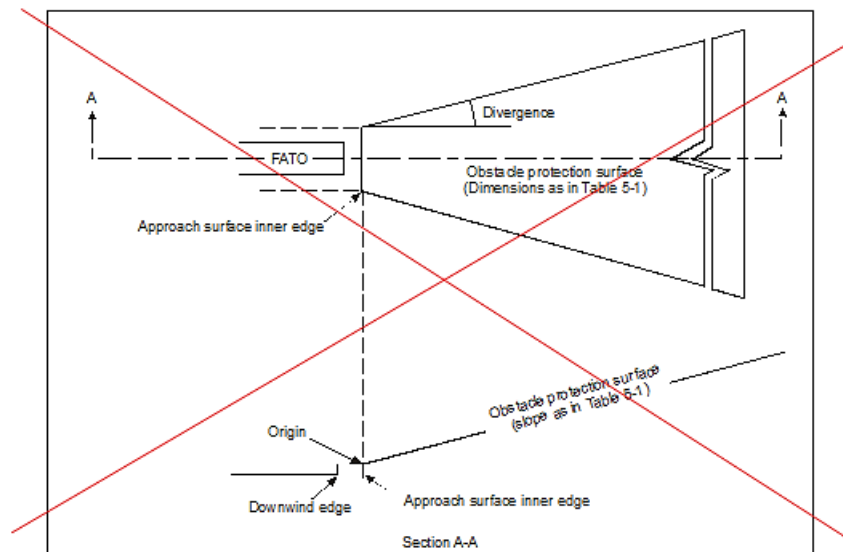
A

A

Divergence

FATO

Obstacle protection surface (Dimensions as in Table 5-1)

Approach surface inner edge

Obstacle protection surface (slope as in Table 5-1)

Origin

Downwind edge

Approach surface inner edge

Section A-A